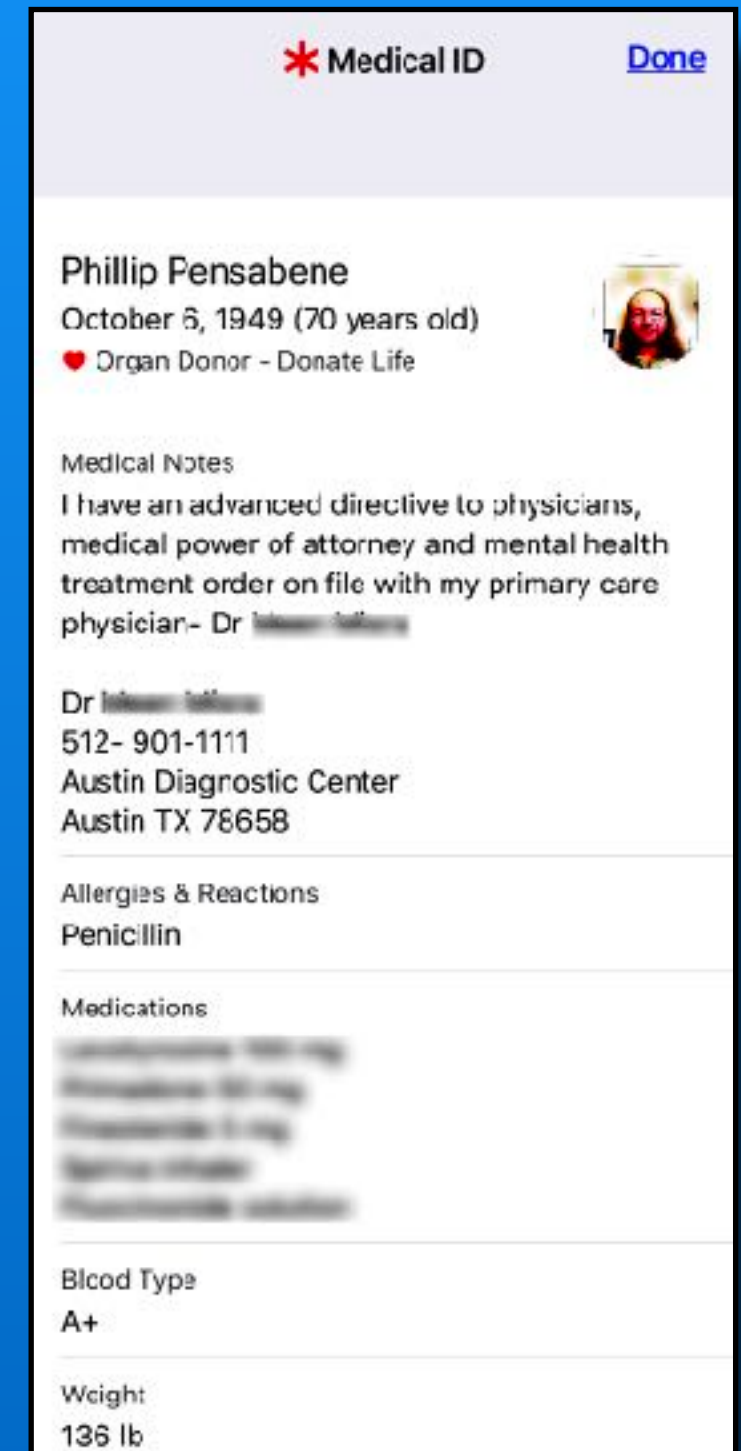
Medical ID

Done

Phillip Pensabene
October 6, 1949 (70 years old)
Organ Donor - Donate Life

Medical Notes
I have an advanced directive to physicians, medical power of attorney and mental health treatment order on file with my primary care physician- Dr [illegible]

Dr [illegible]
512- 901-1111
Austin Diagnostic Center
Austin TX 78658

Allergies & Reactions
Penicillin

Medications
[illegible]
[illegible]
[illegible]
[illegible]
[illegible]

Blood Type
A+

Weight
136 lb